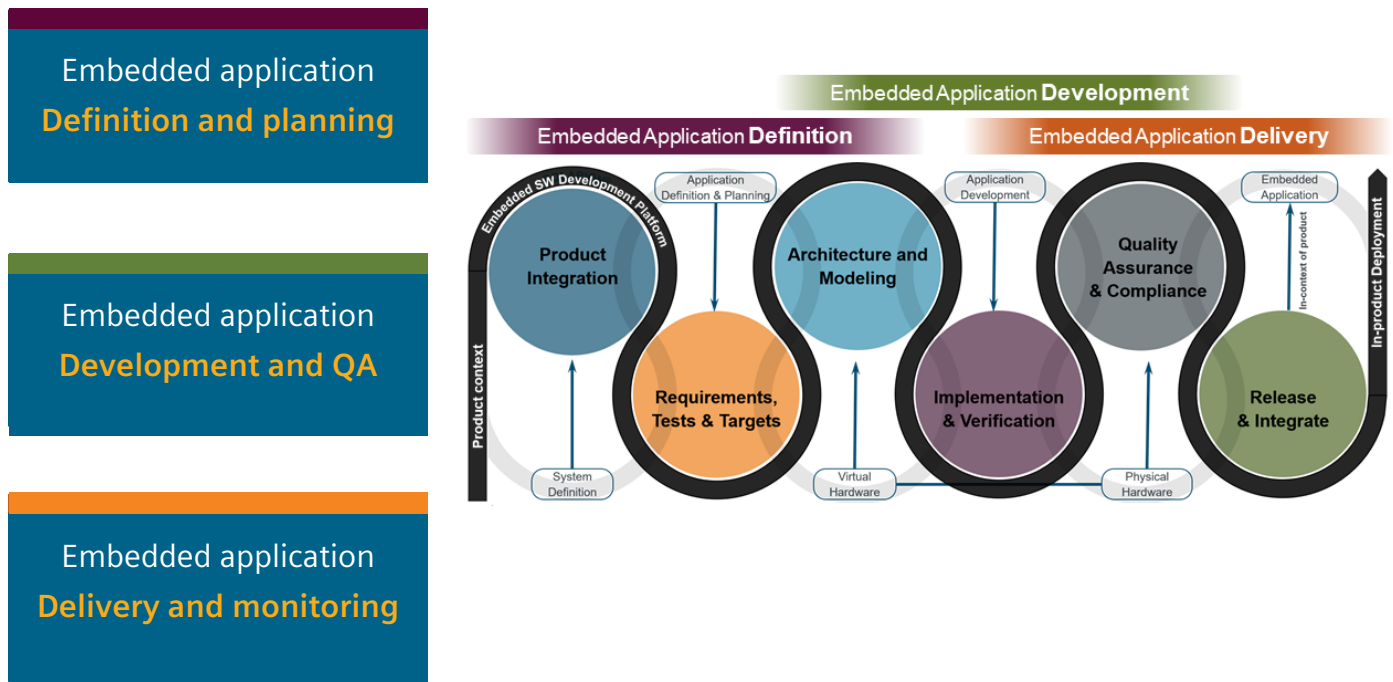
Embedded application
Definition and planning

Embedded application
Development and QA

Embedded application
Delivery and monitoring

Embedded Application Development

Embedded Application Definition

Embedded Application Delivery

Embedded SW Development Platform

Product context

Product Integration

Application Definition & Planning

Requirements, Tests & Targets

System Definition

Architecture and Modeling

Virtual Hardware

Application Development

Implementation & Verification

Quality Assurance & Compliance

Physical Hardware

Embedded Application

In-context of product

Release & Integrate

In-product Deployment